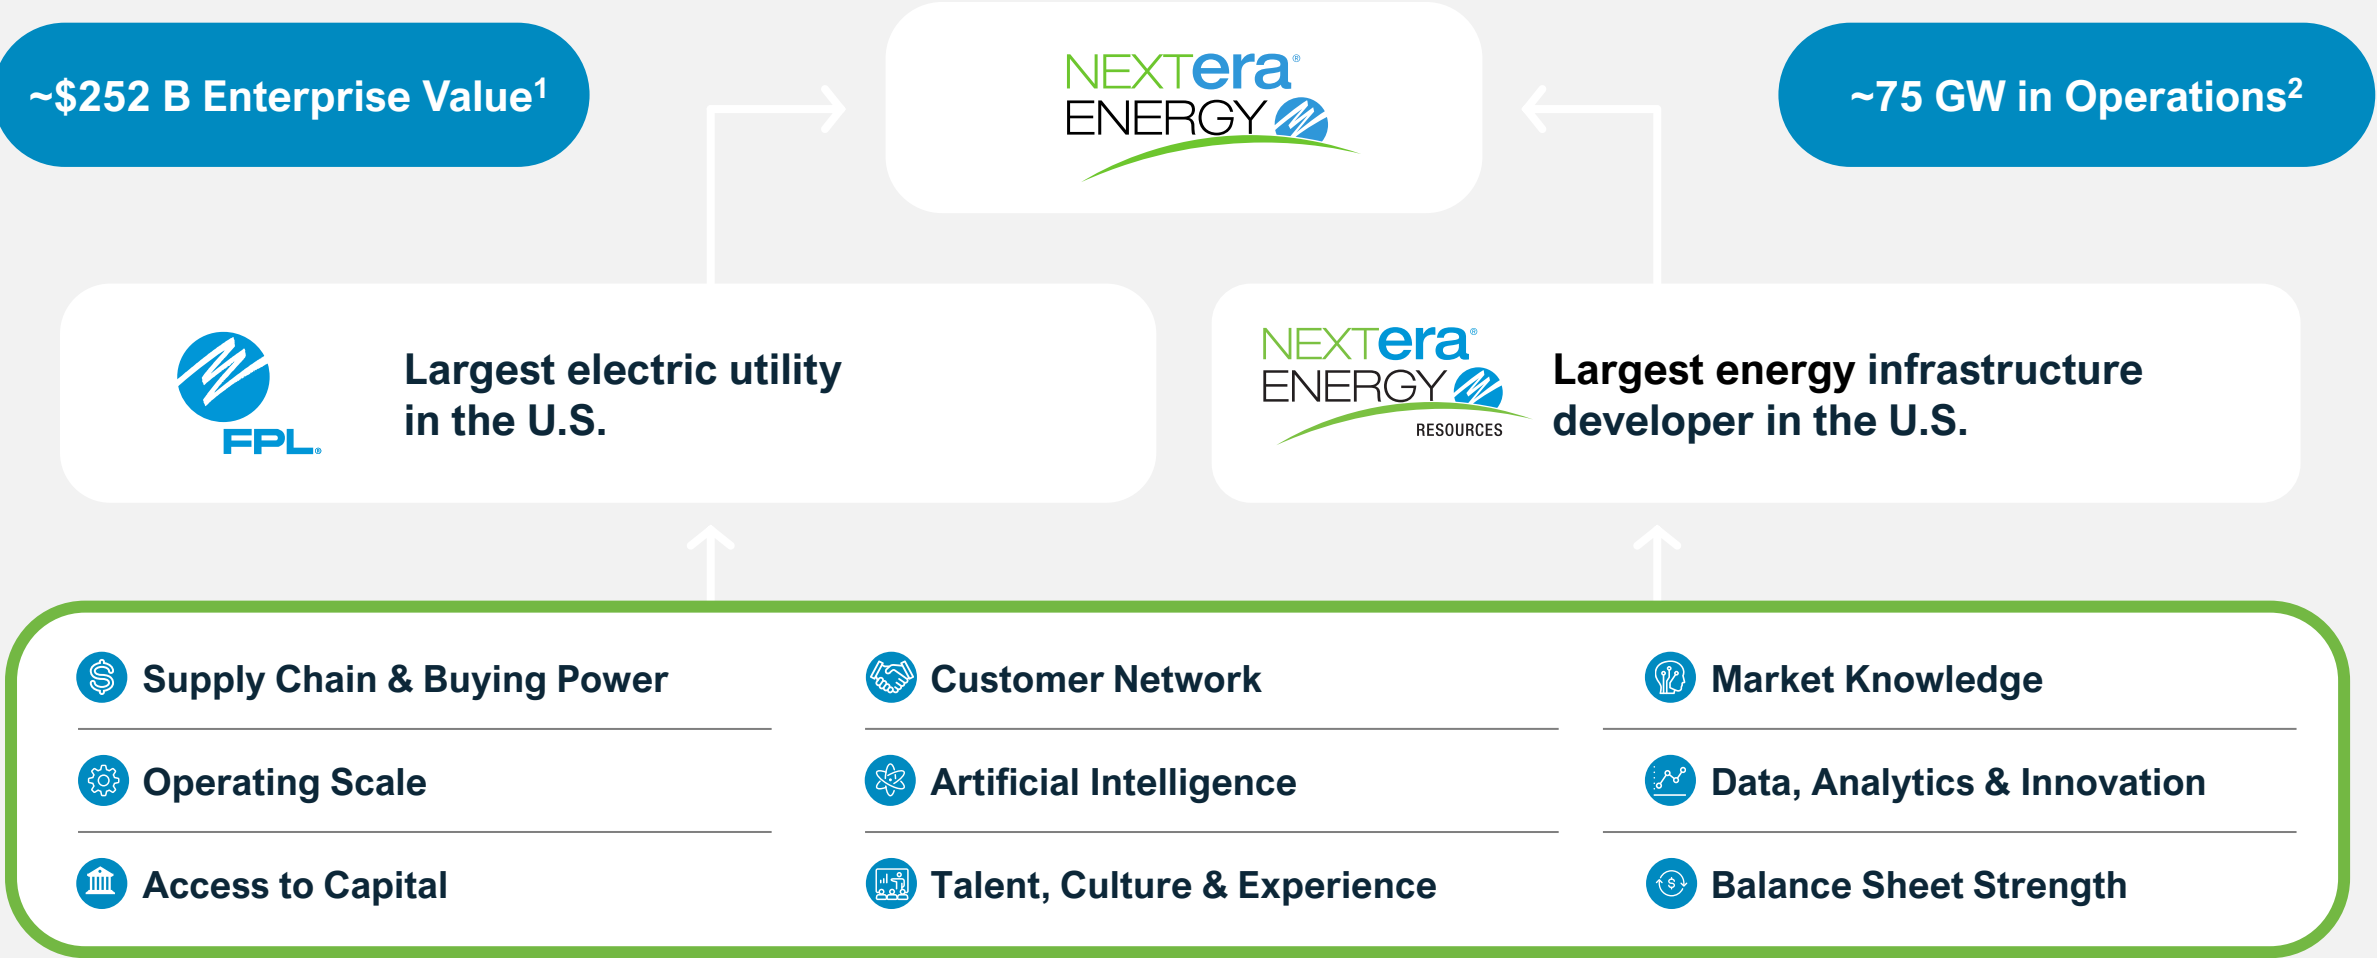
~$252 B Enterprise Value$^1$

NEXTera® ENERGY

~75 GW in Operations$^2$

FPL®

Largest electric utility in the U.S.

NEXTera® ENERGY RESOURCES

Largest energy infrastructure developer in the U.S.

Supply Chain & Buying Power

Customer Network

Market Knowledge

Operating Scale

Artificial Intelligence

Data, Analytics & Innovation

Access to Capital

Talent, Culture & Experience

Balance Sheet Strength